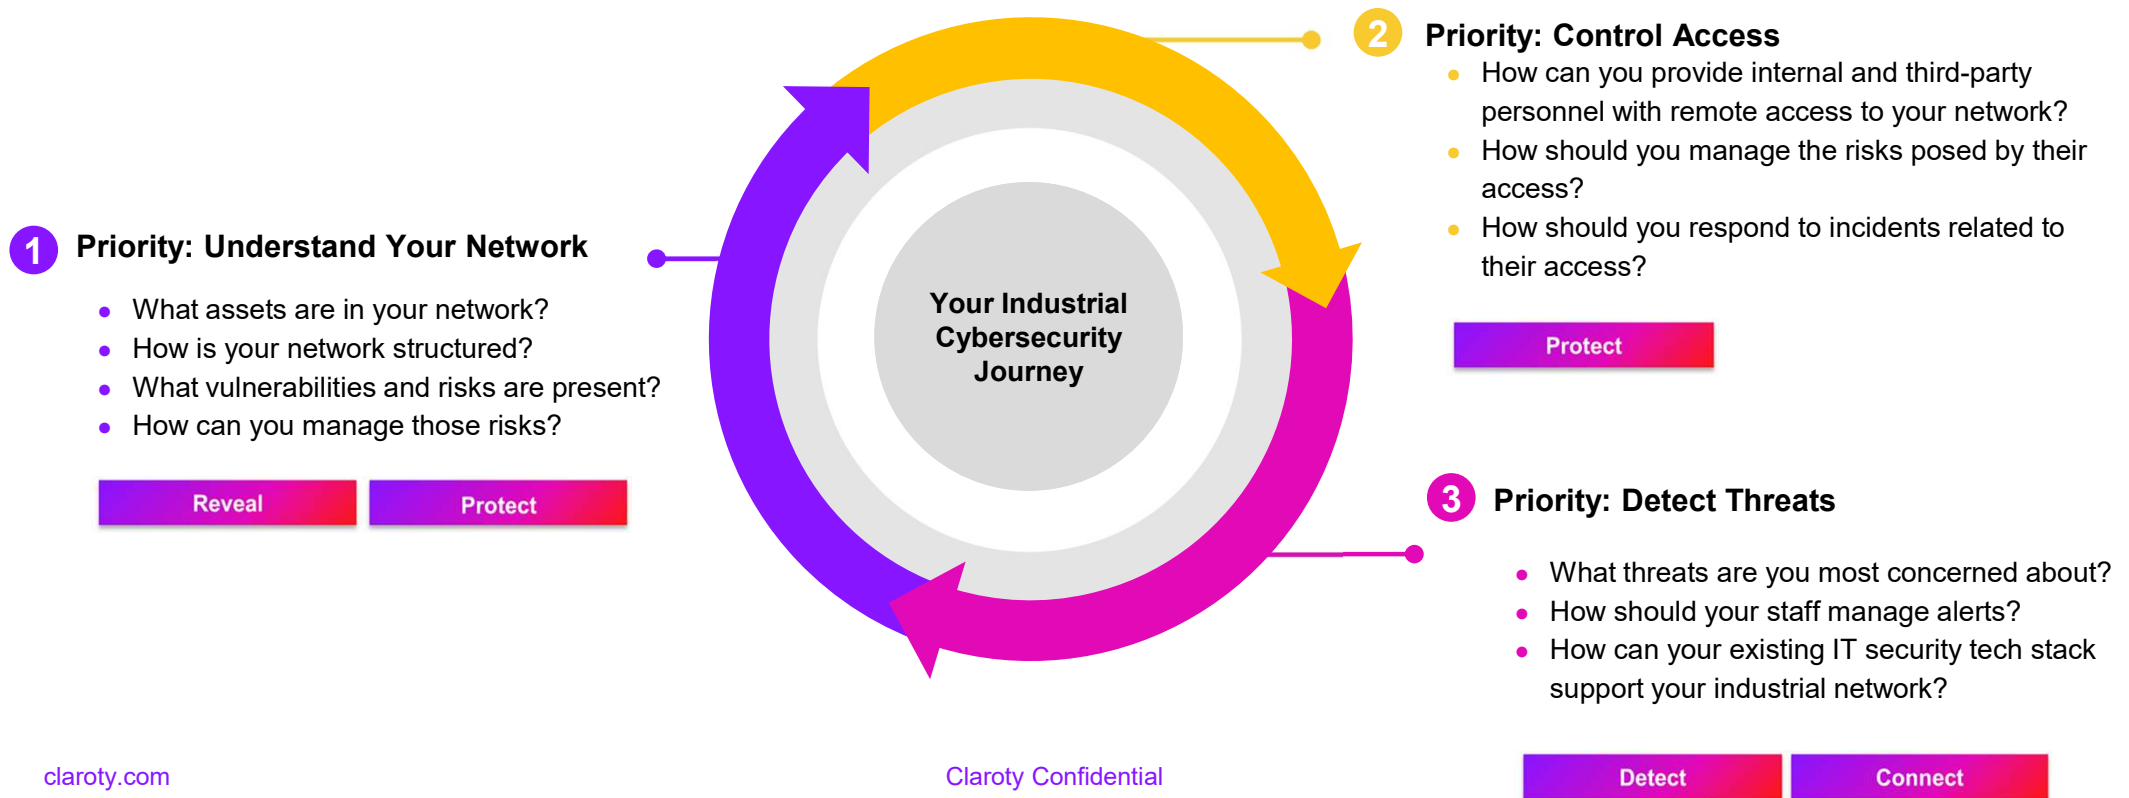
Your Industrial Cybersecurity Journey

1 Priority: Understand Your Network

- What assets are in your network?
- How is your network structured?
- What vulnerabilities and risks are present?
- How can you manage those risks?

Reveal Protect

2 Priority: Control Access

- How can you provide internal and third-party personnel with remote access to your network?
- How should you manage the risks posed by their access?
- How should you respond to incidents related to their access?

Protect

3 Priority: Detect Threats

- What threats are you most concerned about?
- How should your staff manage alerts?
- How can your existing IT security tech stack support your industrial network?

Detect Connect

claroty.com

Claroty Confidential